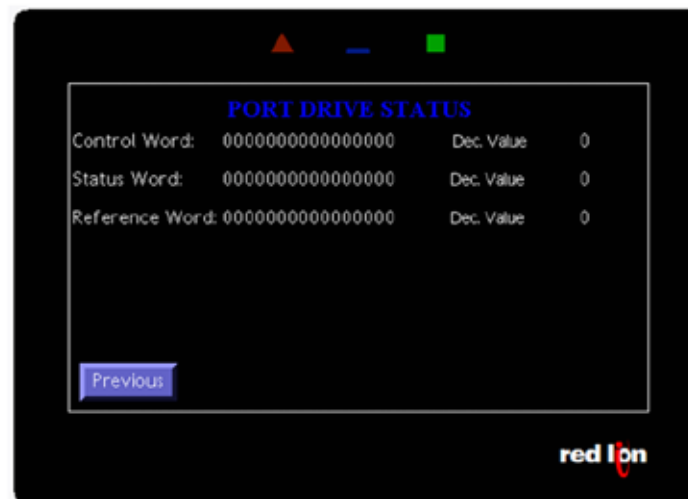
PORT DRIVE STATUS

| Control Word: | 0000000000000000 | Dec. Value | 0 |
|---|---|---|---|
| Status Word: | 0000000000000000 | Dec. Value | 0 |
| Reference Word: | 0000000000000000 | Dec. Value | 0 |

Previous

red lion